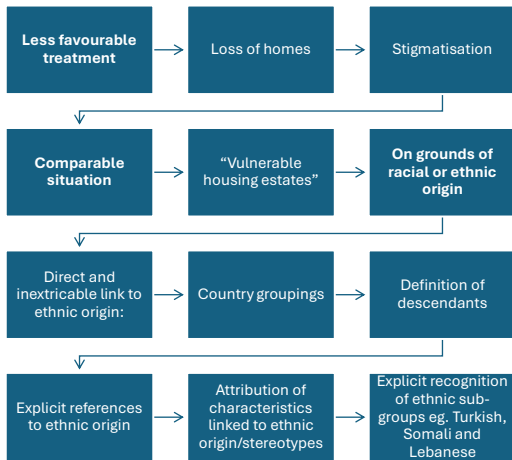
Less favourable treatment

Loss of homes

Stigmatisation

Comparable situation

“Vulnerable housing estates”

On grounds of racial or ethnic origin

Direct and inextricable link to ethnic origin:

Country groupings

Definition of descendants

Explicit references to ethnic origin

Attribution of characteristics linked to ethnic origin/stereotypes

Explicit recognition of ethnic subgroups eg. Turkish, Somali and Lebanese